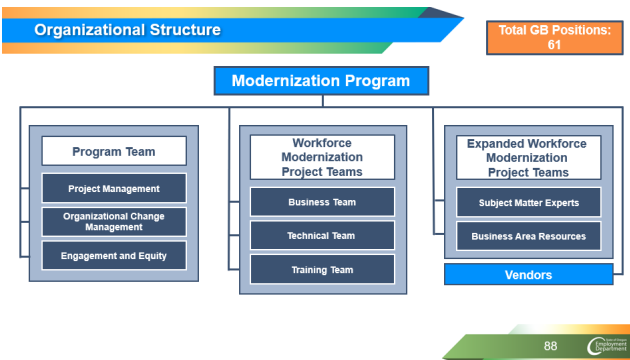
Organizational Structure

Total GB Positions: 61

Modernization Program

Program Team

Project Management

Organizational Change Management

Engagement and Equity

Workforce Modernization Project Teams

Business Team

Technical Team

Training Team

Expanded Workforce Modernization Project Teams

Subject Matter Experts

Business Area Resources

Vendors

88

State of Oregon Employment Department